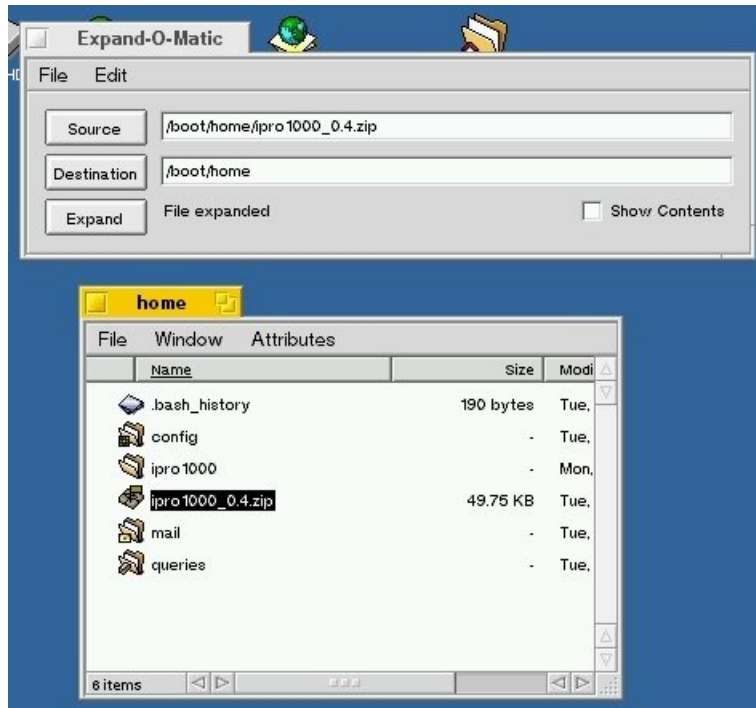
Expand-O-Matic

File Edit

Source /boot/home/ipro1000_0.4.zip

Destination /boot/home

Expand File expanded

Show Contents

home

File Window Attributes

| Name | Size | Modi |
|---|---|---|
| .bash_history | 190 bytes | Tue, |
| config | - | Tue, |
| ipro1000 | - | Mon, |
| ipro1000_0.4.zip | 49.75 KB | Tue, |
| mail | - | Tue, |
| queries | - | Tue, |

6 items